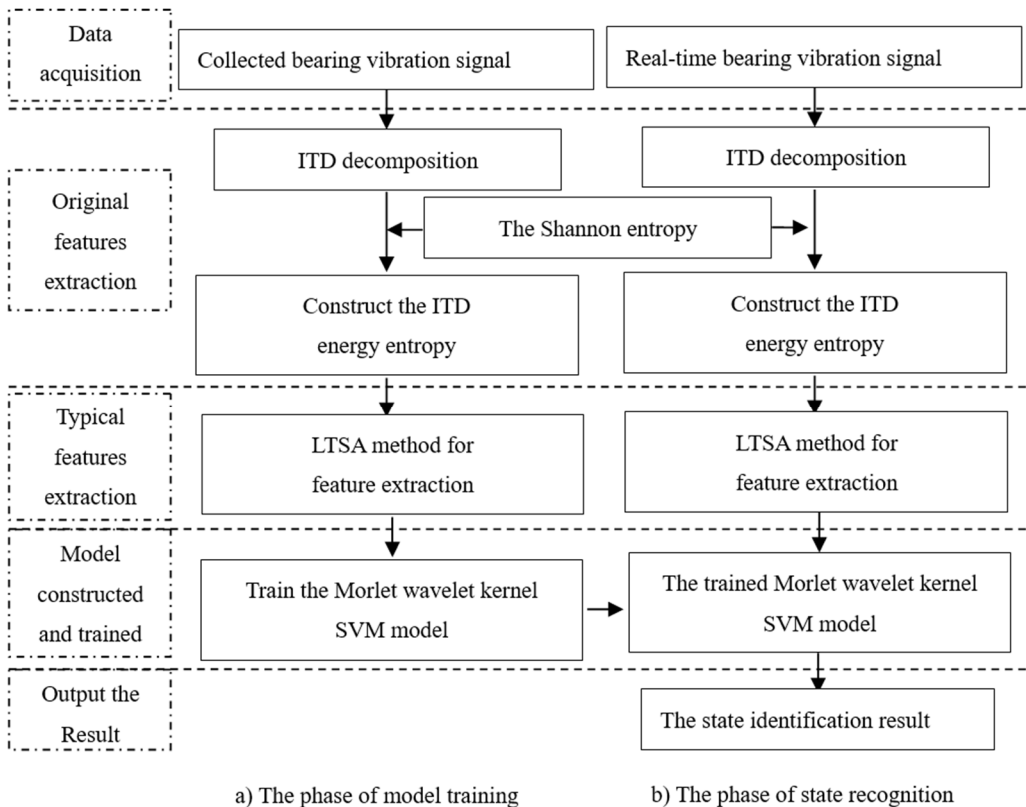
Data acquisition

Collected bearing vibration signal

Real-time bearing vibration signal

ITD decomposition

ITD decomposition

Original features extraction

The Shannon entropy

Construct the ITD energy entropy

Construct the ITD energy entropy

Typical features extraction

LTSA method for feature extraction

LTSA method for feature extraction

Model constructed and trained

Train the Morlet wavelet kernel SVM model

The trained Morlet wavelet kernel SVM model

Output the Result

The state identification result

a) The phase of model training

b) The phase of state recognition